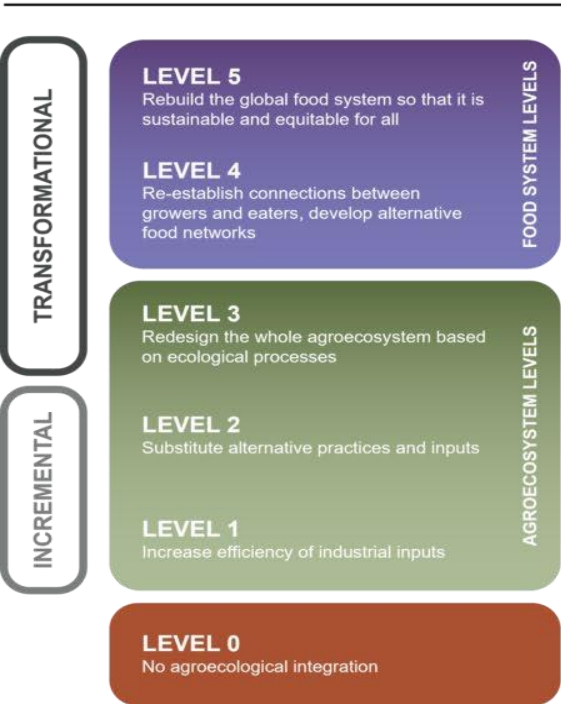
TRANSFORMATIONAL

INCREMENTAL

LEVEL 5
Rebuild the global food system so that it is sustainable and equitable for all

LEVEL 4
Re-establish connections between growers and eaters, develop alternative food networks

FOOD SYSTEM LEVELS

LEVEL 3
Redesign the whole agroecosystem based on ecological processes

LEVEL 2
Substitute alternative practices and inputs

LEVEL 1
Increase efficiency of industrial inputs

AGROECOSYSTEM LEVELS

LEVEL 0
No agroecological integration